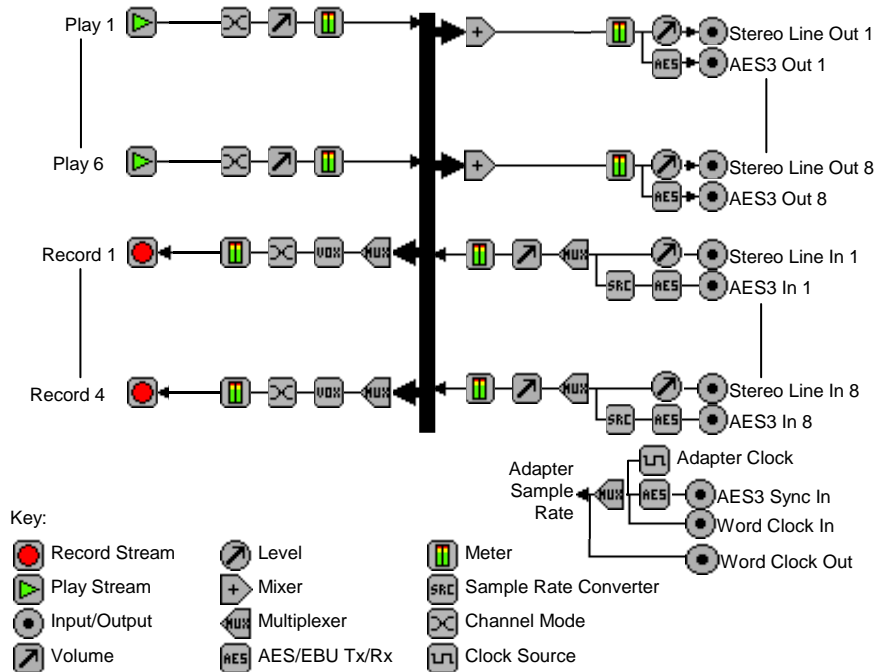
Play 1

Play 6

Record 1

Record 4

+

+

Stereo Line Out 1

AES

AES3 Out 1

Stereo Line Out 8

AES

AES3 Out 8

VOX

MUX

MUX

Stereo Line In 1

SRC

AES

AES3 In 1

VOX

MUX

MUX

Stereo Line In 8

SRC

AES

AES3 In 8

Adapter Sample Rate

MUX

Adapter Clock

AES

AES3 Sync In

Word Clock In

Word Clock Out

Key:

Record Stream

Play Stream

Input/Output

Volume

Level

Mixer

MUX Multiplexer

AES AES/EBU Tx/Rx

Meter

SRC Sample Rate Converter

Channel Mode

Clock Source